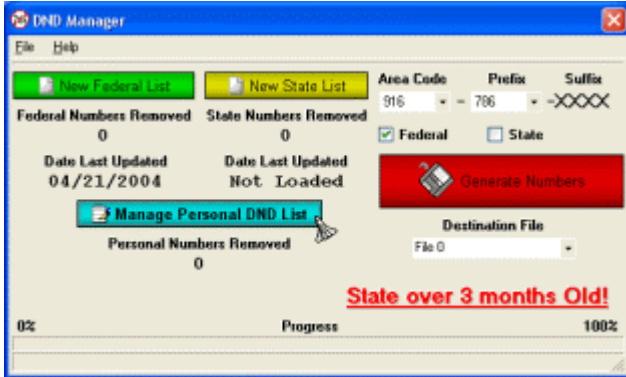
DND Manager

File Help

New Federal List

New State List

Federal Numbers Removed
0

State Numbers Removed
0

Date Last Updated
04/21/2004

Date Last Updated
Not Loaded

Manage Personal DND List

Personal Numbers Removed
0

Area Code
916

Prefix
786

Sulfix
-XXXX

Federal

State

Generate Numbers

Destination File
File 0

State over 3 months Old!

0%

Progress

100%